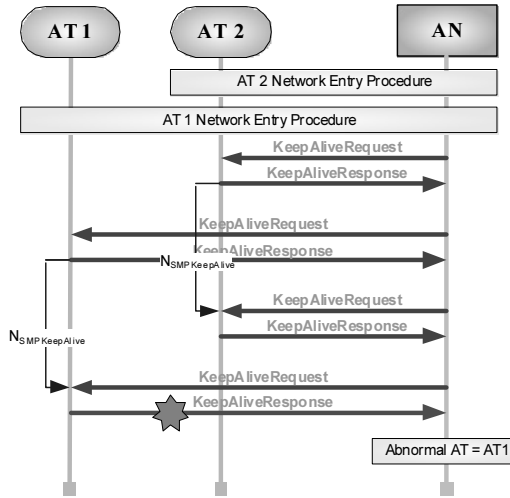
AT 1

AT 2

AN

AT 2 Network Entry Procedure

AT 1 Network Entry Procedure

KeepAliveRequest

KeepAliveResponse

KeepAliveRequest

KeepAliveResponse

$N_{SMPKeepAlive}$

KeepAliveRequest

KeepAliveResponse

$N_{SMPKeepAlive}$

KeepAliveRequest

KeepAliveResponse

Abnormal AT = AT1